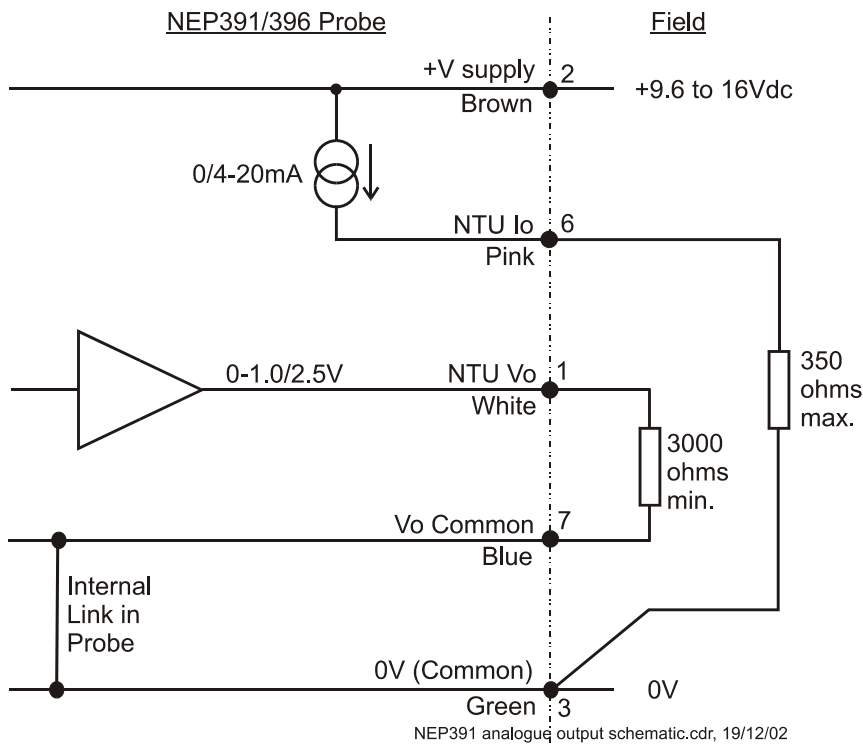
NEP391/396 Probe

Field

+V supply 2
Brown

+9.6 to 16Vdc

0/4-20mA

NTU Io 6
Pink

0-1.0/2.5V

NTU Vo 1
White

350 ohms max.

3000 ohms min.

Vo Common 7
Blue

Internal Link in Probe

0V (Common)
Green 3

0V

NEP391 analogue output schematic.cdr, 19/12/02